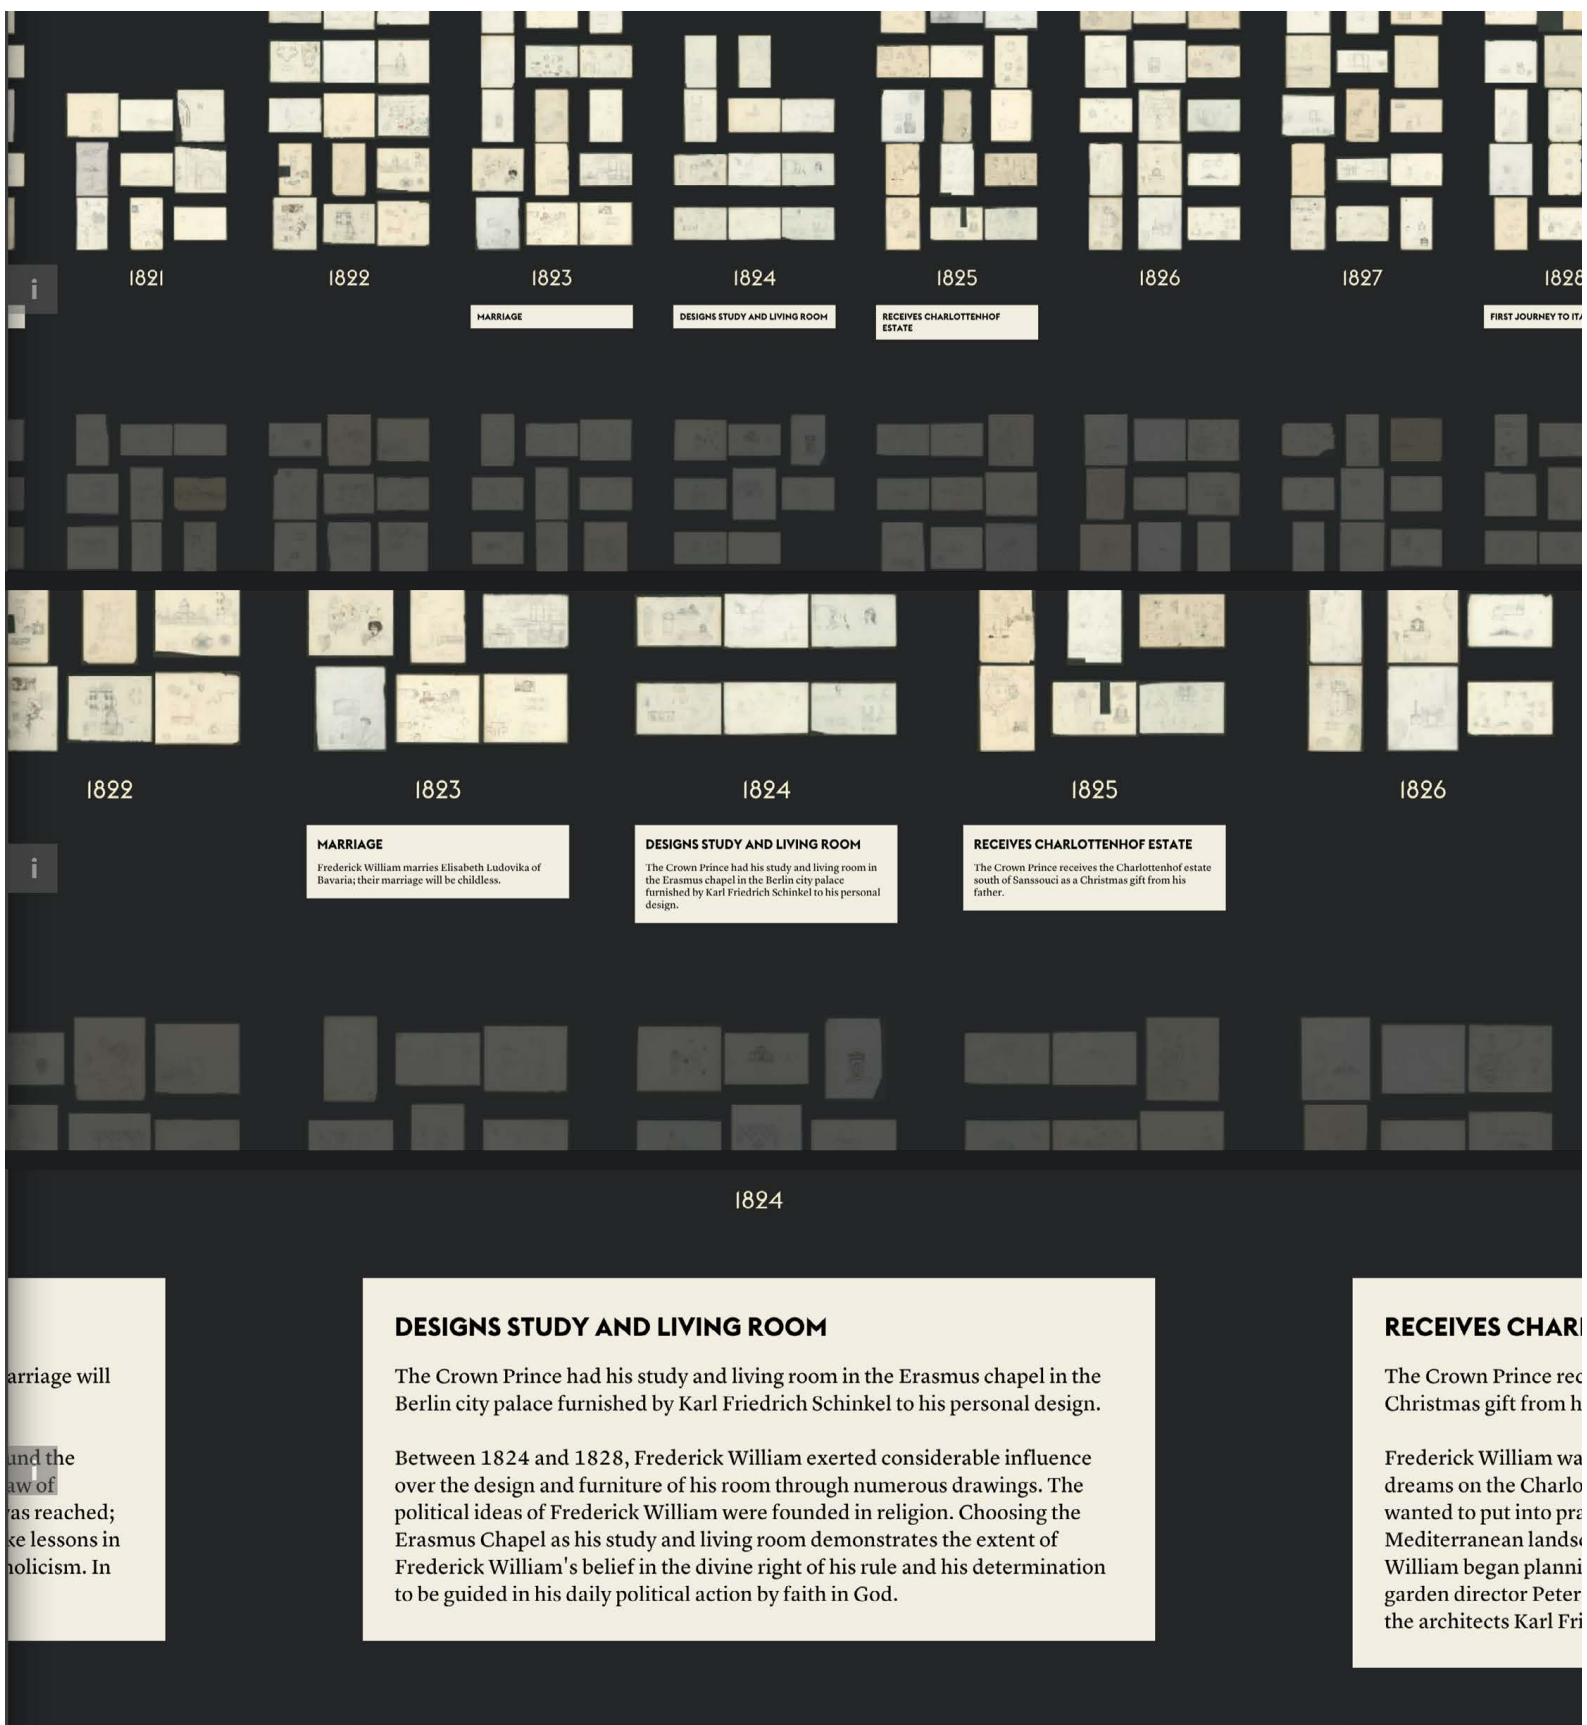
i

1821 1822 1823 1824 1825 1826 1827 182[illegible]

MARRIAGE

DESIGNS STUDY AND LIVING ROOM

RECEIVES CHARLOTTENHOF ESTATE

FIRST JOURNEY TO IT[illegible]

i

1822 1823 1824 1825 1826

MARRIAGE

Frederick William marries Elisabeth Ludovika of Bavaria; their marriage will be childless.

DESIGNS STUDY AND LIVING ROOM

The Crown Prince had his study and living room in the Erasmus chapel in the Berlin city palace furnished by Karl Friedrich Schinkel to his personal design.

RECEIVES CHARLOTTENHOF ESTATE

The Crown Prince receives the Charlottenhof estate south of Sanssouci as a Christmas gift from his father.

1824

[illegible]arriage will

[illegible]und the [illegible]aw of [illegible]as reached; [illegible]ke lessons in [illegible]olicism. In

DESIGNS STUDY AND LIVING ROOM

The Crown Prince had his study and living room in the Erasmus chapel in the Berlin city palace furnished by Karl Friedrich Schinkel to his personal design.

Between 1824 and 1828, Frederick William exerted considerable influence over the design and furniture of his room through numerous drawings. The political ideas of Frederick William were founded in religion. Choosing the Erasmus Chapel as his study and living room demonstrates the extent of Frederick William's belief in the divine right of his rule and his determination to be guided in his daily political action by faith in God.

RECEIVES CHAR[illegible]

The Crown Prince rec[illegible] Christmas gift from h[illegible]

Frederick William wa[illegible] dreams on the Charlo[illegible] wanted to put into pra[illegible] Mediterranean lands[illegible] William began planni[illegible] garden director Peter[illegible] the architects Karl Fri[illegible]